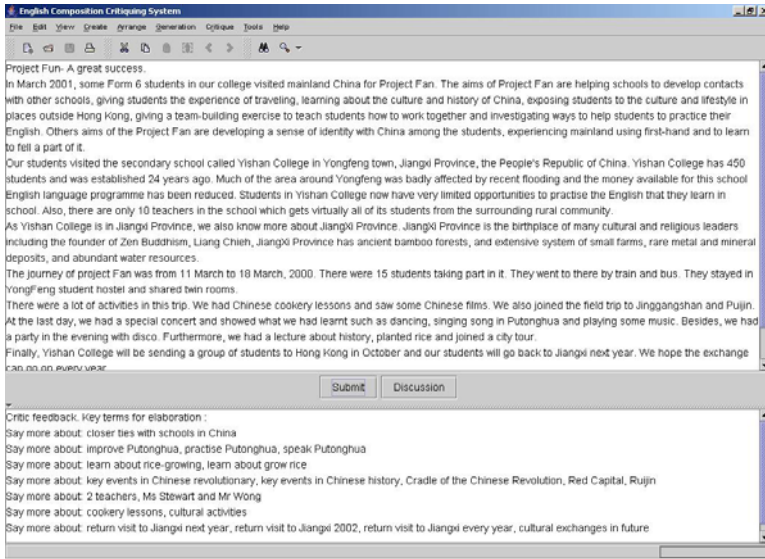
English Composition Critiquing System

File Edit View Create Arrange Generation Critique Tools Help

Project Fun- A great success.
In March 2001, some Form 6 students in our college visited mainland China for Project Fan. The aims of Project Fan are helping schools to develop contacts with other schools, giving students the experience of traveling, learning about the culture and history of China, exposing students to the culture and lifestyle in places outside Hong Kong, giving a team-building exercise to teach students how to work together and investigating ways to help students to practice their English. Others aims of the Project Fan are developing a sense of identity with China among the students, experiencing mainland using first-hand and to learn to fell a part of it.
Our students visited the secondary school called Yishan College in Yongfeng town, Jiangxi Province, the People's Republic of China. Yishan College has 450 students and was established 24 years ago. Much of the area around Yongfeng was badly affected by recent flooding and the money available for this school English language programme has been reduced. Students in Yishan College now have very limited opportunities to practise the English that they learn in school. Also, there are only 10 teachers in the school which gets virtually all of its students from the surrounding rural community.
As Yishan College is in Jiangxi Province, we also know more about JiangXi Province. JiangXi Province is the birthplace of many cultural and religious leaders including the founder of Zen Buddhism, Liang Chieh, JiangXi Province has ancient bamboo forests, and extensive system of small farms, rare metal and mineral deposits, and abundant water resources.
The journey of project Fan was from 11 March to 18 March, 2000. There were 15 students taking part in it. They went to there by train and bus. They stayed in YongFeng student hostel and shared twin rooms.
There were a lot of activities in this trip. We had Chinese cookery lessons and saw some Chinese films. We also joined the field trip to Jinggangshan and Puijn. At the last day, we had a special concert and showed what we had learnt such as dancing, singing song in Putonghua and playing some music. Besides, we had a party in the evening with disco. Furthermore, we had a lecture about history, planted rice and joined a city tour.
Finally, Yishan College will be sending a group of students to Hong Kong in October and our students will go back to Jiangxi next year. We hope the exchange can go on every year.

Submit Discussion

Critic feedback. Key terms for elaboration :
Say more about: closer ties with schools in China
Say more about: improve Putonghua, practise Putonghua, speak Putonghua
Say more about: learn about rice-growing, learn about grow rice
Say more about: key events in Chinese revolutionary, key events in Chinese history, Cradle of the Chinese Revolution, Red Capital, Ruijin
Say more about: 2 teachers, Ms Stewart and Mr Wong
Say more about: cookery lessons, cultural activities
Say more about: return visit to Jiangxi next year, return visit to Jiangxi 2002, return visit to Jiangxi every year, cultural exchanges in future